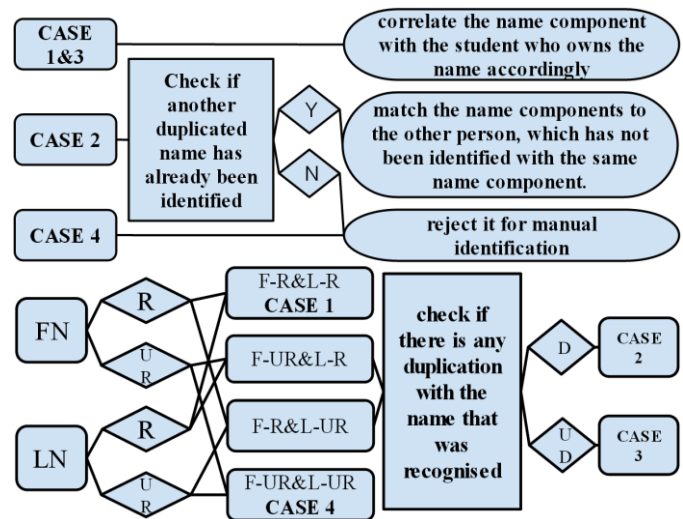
CASE 1&3

correlate the name component with the student who owns the name accordingly

CASE 2

Check if another duplicated name has already been identified

Y

N

match the name components to the other person, which has not been identified with the same name component.

CASE 4

reject it for manual identification

FN

R

UR

LN

R

UR

F-R&L-R
CASE 1

F-UR&L-R

F-R&L-UR

F-UR&L-UR
CASE 4

check if there is any duplication with the name that was recognised

D

UD

CASE 2

CASE 3